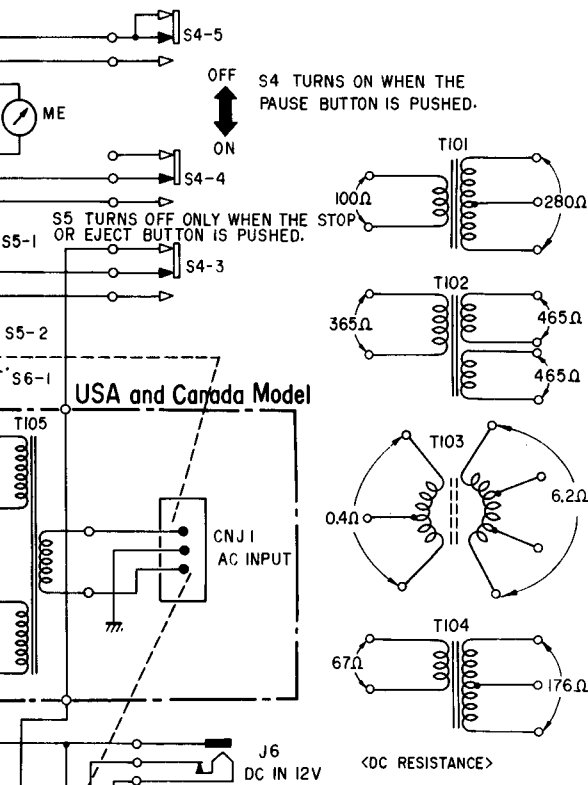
S4-5

OFF

ON

S4 TURNS ON WHEN THE PAUSE BUTTON IS PUSHED.

ME

S4-4

S5 TURNS OFF ONLY WHEN THE STOP OR EJECT BUTTON IS PUSHED.

S5-1

S4-3

S5-2

S6-1

USA and Canada Model

T105

CNJ1 AC INPUT

J6 DC IN 12V

T101

100Ω

280Ω

T102

365Ω

465Ω

465Ω

T103

0.4Ω

6.2Ω

T104

67Ω

176Ω

<DC RESISTANCE>